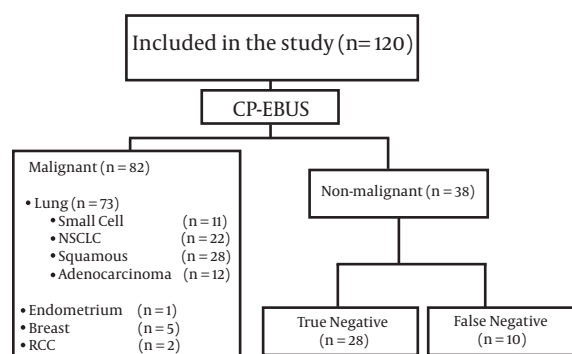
Included in the study (n= 120)

CP-EBUS

Malignant (n = 82)

• Lung (n = 73)
• Small Cell (n = 11)
• NSCLC (n = 22)
• Squamous (n = 28)
• Adenocarcinoma (n = 12)

• Endometrium (n = 1)
• Breast (n = 5)
• RCC (n = 2)

Non-malignant (n = 38)

True Negative (n = 28)

False Negative (n = 10)